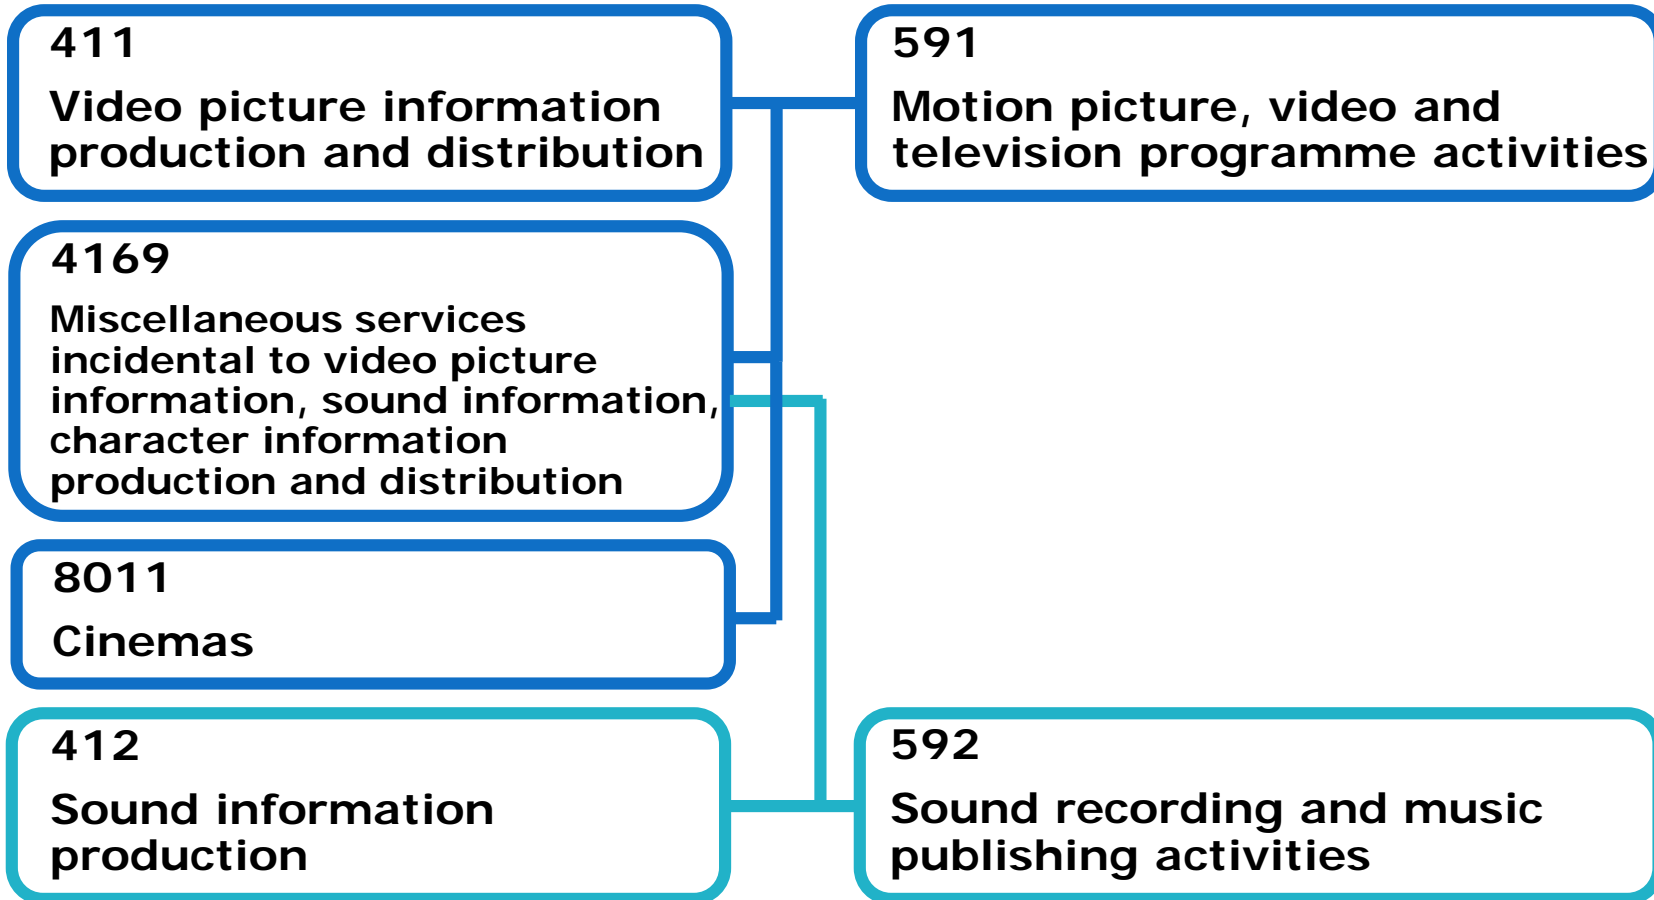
411
Video picture information production and distribution

591
Motion picture, video and television programme activities

4169
Miscellaneous services incidental to video picture information, sound information, character information production and distribution

8011
Cinemas

412
Sound information production

592
Sound recording and music publishing activities